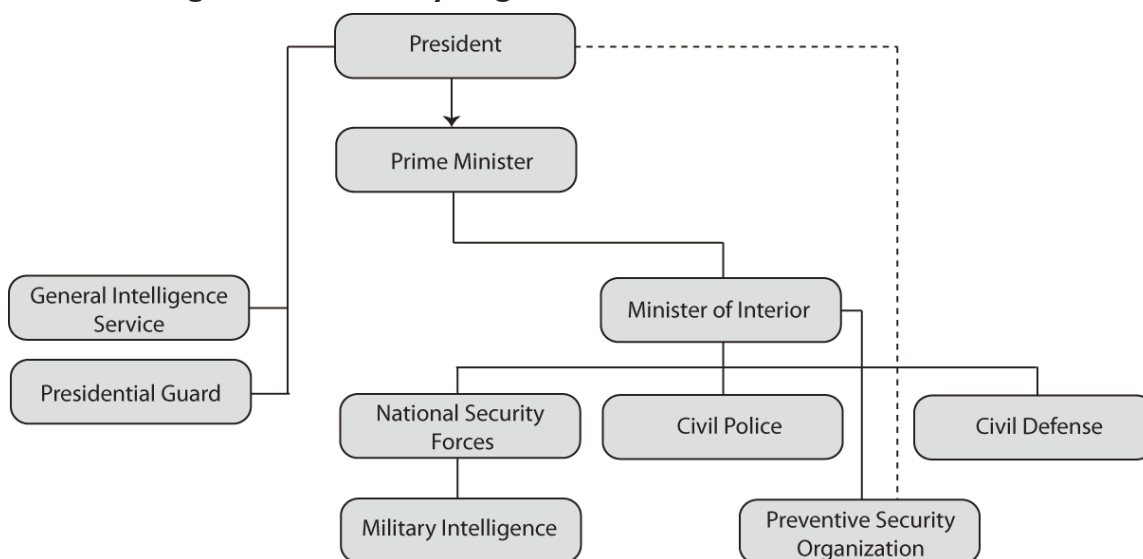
President

Prime Minister

General Intelligence Service

Presidential Guard

Minister of Interior

National Security Forces

Civil Police

Civil Defense

Military Intelligence

Preventive Security Organization